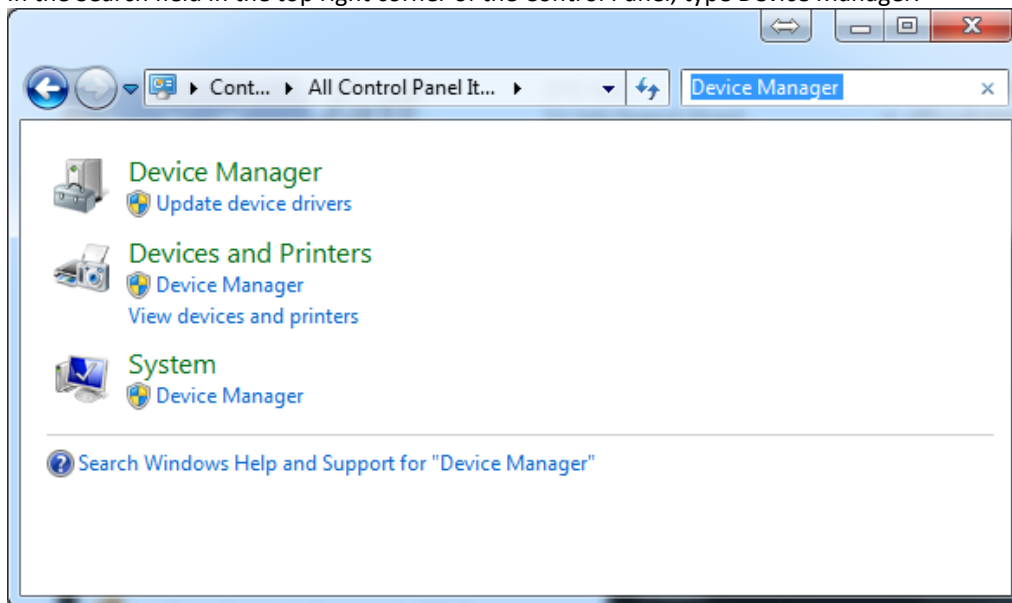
In the search field in the top right corner of the Control Panel, type Device Manager.

Cont... ▸ All Control Panel It... ▸

Device Manager

Device Manager
Update device drivers

Devices and Printers
Device Manager
View devices and printers

System
Device Manager

Search Windows Help and Support for "Device Manager"